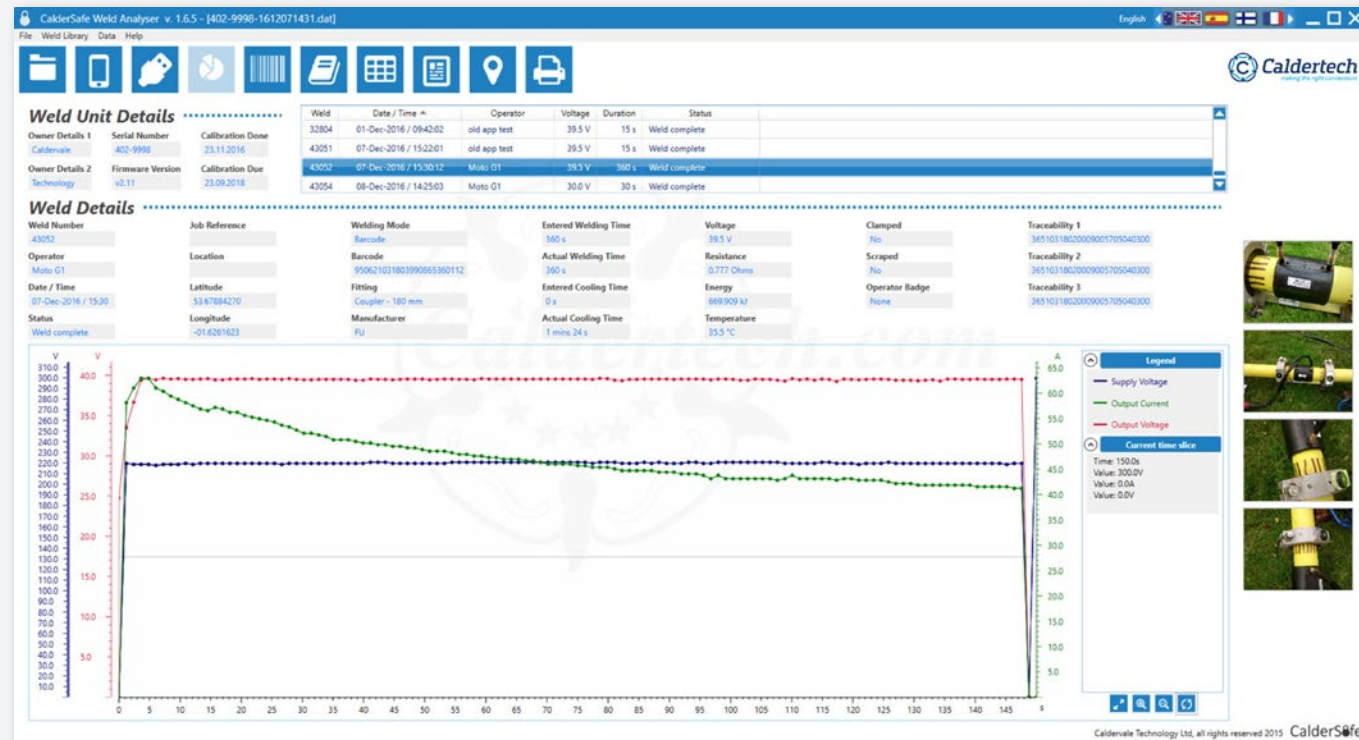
CalderSafe Weld Analyser v. 1.6.5 - [402-9998-1612071431.dat]

English

File Weld Library Data Help

Caldertech
making the right connections

Weld Unit Details

Owner Details 1
Caldervale
Serial Number
402-9998
Calibration Done
23.11.2016

Owner Details 2
Technology
Firmware Version
v2.11
Calibration Due
23.09.2018

| Weld | Date / Time | Operator | Voltage | Duration | Status |
|---|---|---|---|---|---|
| 32804 | 01-Dec-2016 / 09:42:02 | old app test | 39.5 V | 15 s | Weld complete |
| 43051 | 07-Dec-2016 / 15:22:01 | old app test | 39.5 V | 15 s | Weld complete |
| 43052 | 07-Dec-2016 / 15:30:12 | Moto G1 | 39.5 V | 360 s | Weld complete |
| 43054 | 08-Dec-2016 / 14:25:03 | Moto G1 | 30.0 V | 30 s | Weld complete |

Weld Details

Weld Number
43052
Job Reference

Welding Mode
Barcode
Entered Welding Time
360 s
Voltage
39.5 V
Clamped
No
Traceability 1
36510318020009005705040300

Operator
Moto G1
Location

Barcode
9506210318039908653601 12
Actual Welding Time
360 s
Resistance
0.777 Ohms
Scraped
No
Traceability 2
36510318020009005705040300

Date / Time
07-Dec-2016 / 15:30
Latitude
53.67884270
Fitting
Coupler - 180 mm
Entered Cooling Time
0 s
Energy
669.909 kJ
Operator Badge
None
Traceability 3
36510318020009005705040300

Status
Weld complete
Longitude
-01.6261623
Manufacturer
FU
Actual Cooling Time
1 mins 24 s
Temperature
35.5 °C

V V A
310.0 300.0 290.0 280.0 270.0 260.0 250.0 240.0 230.0 220.0 210.0 200.0 190.0 180.0 170.0 160.0 150.0 140.0 130.0 120.0 110.0 100.0 90.0 80.0 70.0 60.0 50.0 40.0 30.0 20.0 10.0
40.0 35.0 30.0 25.0 20.0 15.0 10.0 5.0
65.0 60.0 55.0 50.0 45.0 40.0 35.0 30.0 25.0 20.0 15.0 10.0 5.0
0 5 10 15 20 25 30 35 40 45 50 55 60 65 70 75 80 85 90 95 100 105 110 115 120 125 130 135 140 145 s

Legend
Supply Voltage
Output Current
Output Voltage

Current time slice
Time: 150.0s
Value: 300.0V
Value: 0.0A
Value: 0.0V

Caldertech.com

Caldervale Technology Ltd, all rights reserved 2015 CalderSafe